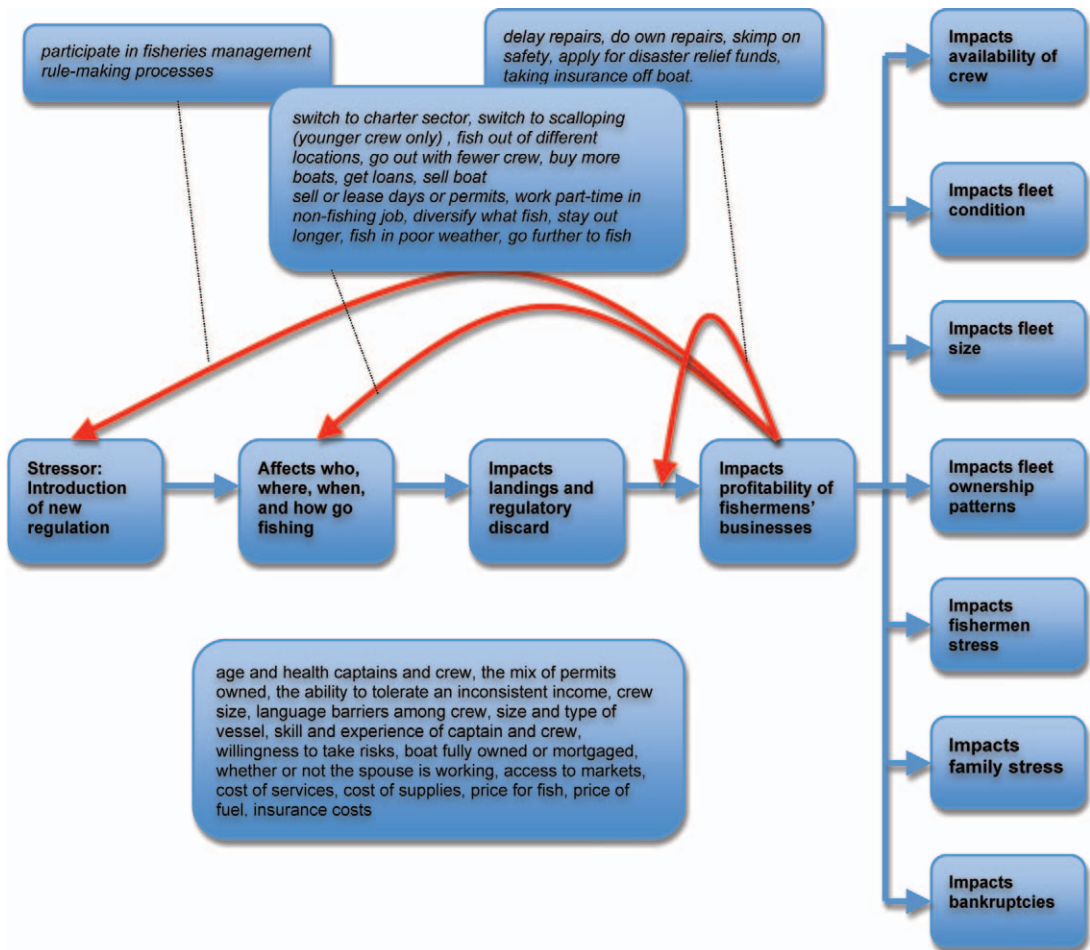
participate in fisheries management rule-making processes

delay repairs, do own repairs, skimp on safety, apply for disaster relief funds, taking insurance off boat.

switch to charter sector, switch to scalloping (younger crew only) , fish out of different locations, go out with fewer crew, buy more boats, get loans, sell boat
sell or lease days or permits, work part-time in non-fishing job, diversify what fish, stay out longer, fish in poor weather, go further to fish

Impacts availability of crew

Impacts fleet condition

Impacts fleet size

Impacts fleet ownership patterns

Impacts fishermen stress

Impacts family stress

Impacts bankruptcies

Stressor: Introduction of new regulation

Affects who, where, when, and how go fishing

Impacts landings and regulatory discard

Impacts profitability of fishermens' businesses

age and health captains and crew, the mix of permits owned, the ability to tolerate an inconsistent income, crew size, language barriers among crew, size and type of vessel, skill and experience of captain and crew, willingness to take risks, boat fully owned or mortgaged, whether or not the spouse is working, access to markets, cost of services, cost of supplies, price for fish, price of fuel, insurance costs